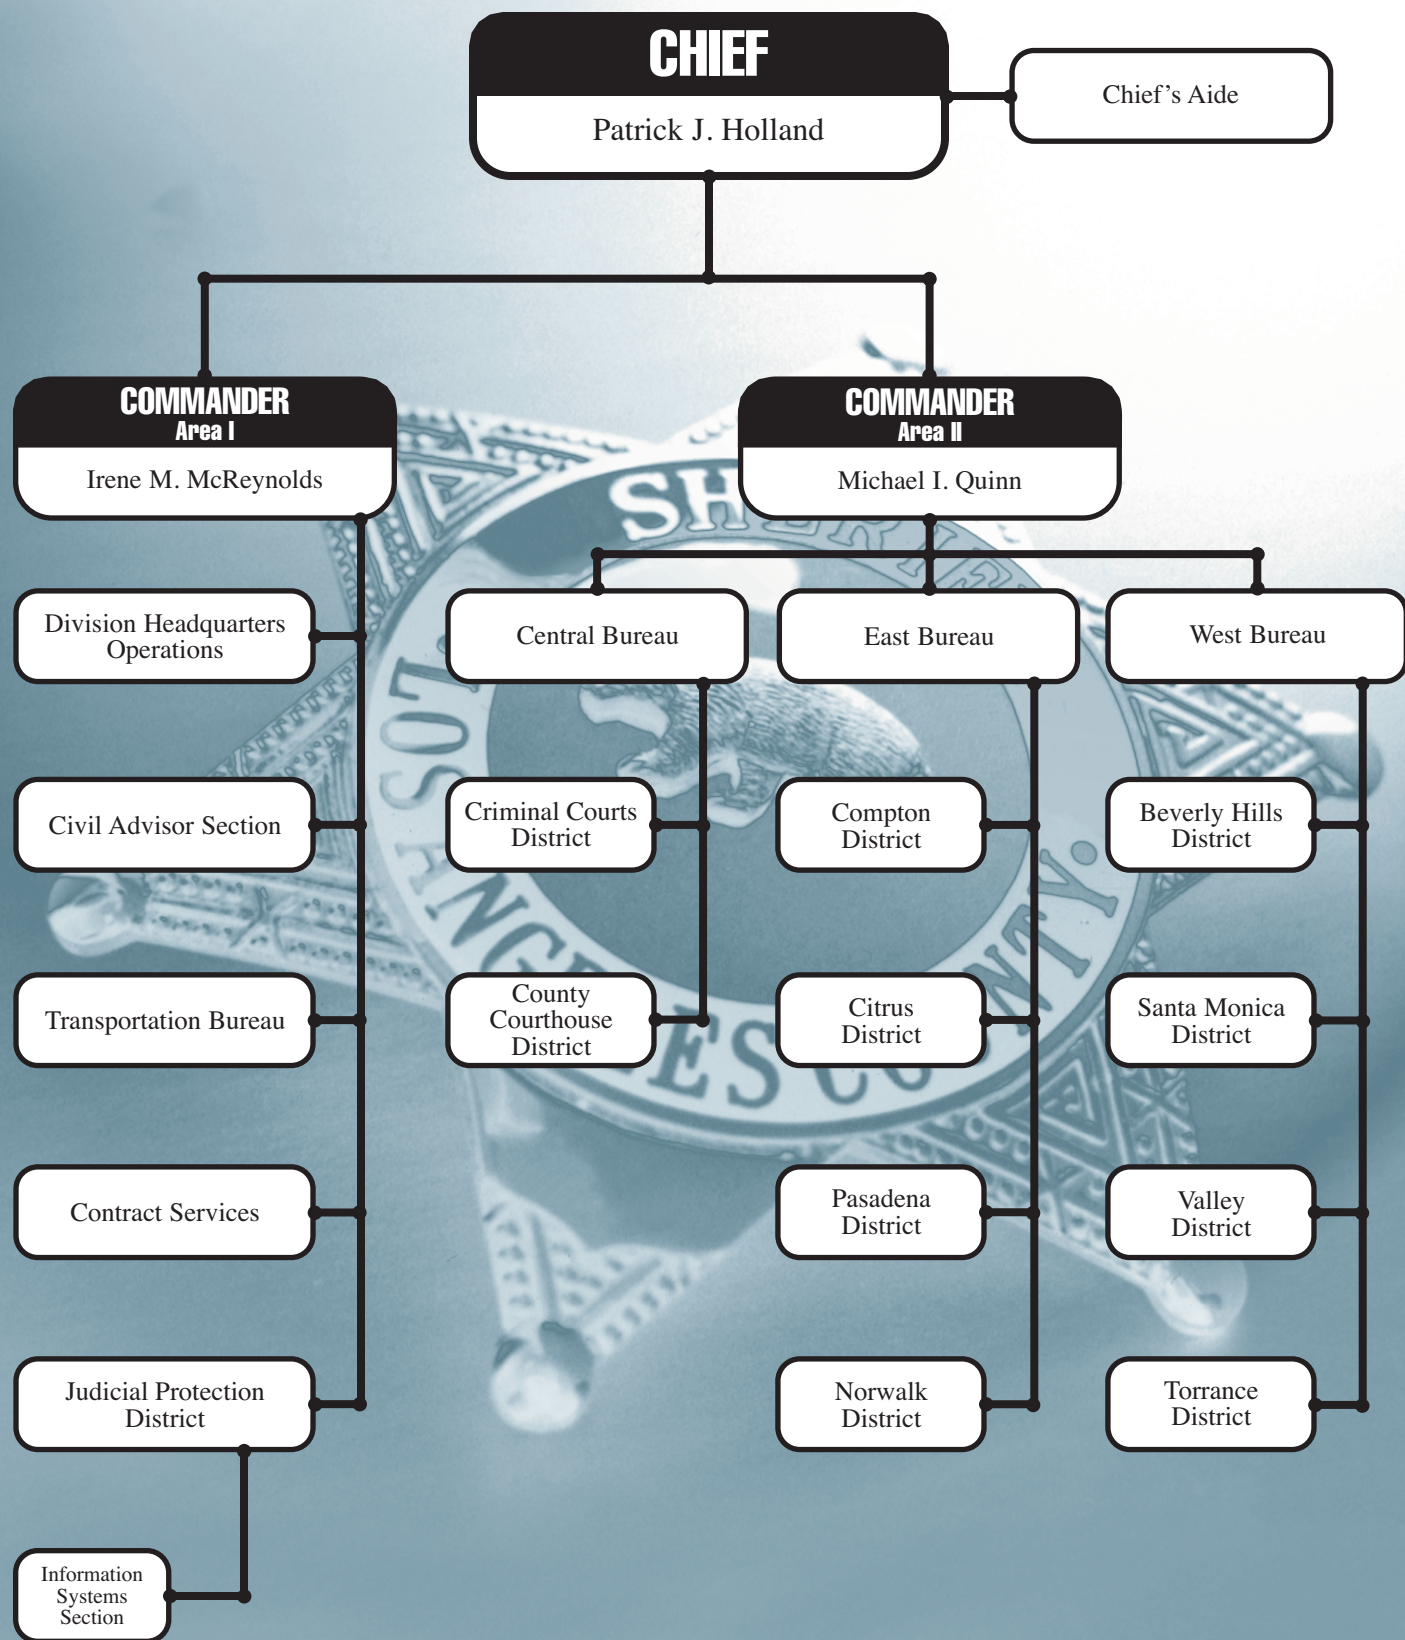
CHIEF
Patrick J. Holland

Chief's Aide

COMMANDER
Area I
Irene M. McReynolds

COMMANDER
Area II
Michael I. Quinn

Division Headquarters Operations

Civil Advisor Section

Transportation Bureau

Contract Services

Judicial Protection District

Information Systems Section

Central Bureau

Criminal Courts District

County Courthouse District

East Bureau

Compton District

Citrus District

Pasadena District

Norwalk District

West Bureau

Beverly Hills District

Santa Monica District

Valley District

Torrance District